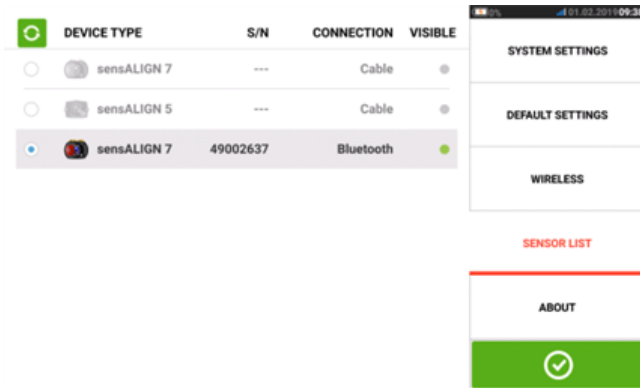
| DEVICE TYPE | S/N | CONNECTION | VISIBLE |
|---|---|---|---|
| sensALIGN 7 | --- | Cable | |
| sensALIGN 5 | --- | Cable | |
| sensALIGN 7 | 49002637 | Bluetooth | |

0% 01.02.2019 09:3

SYSTEM SETTINGS

DEFAULT SETTINGS

WIRELESS

SENSOR LIST

ABOUT